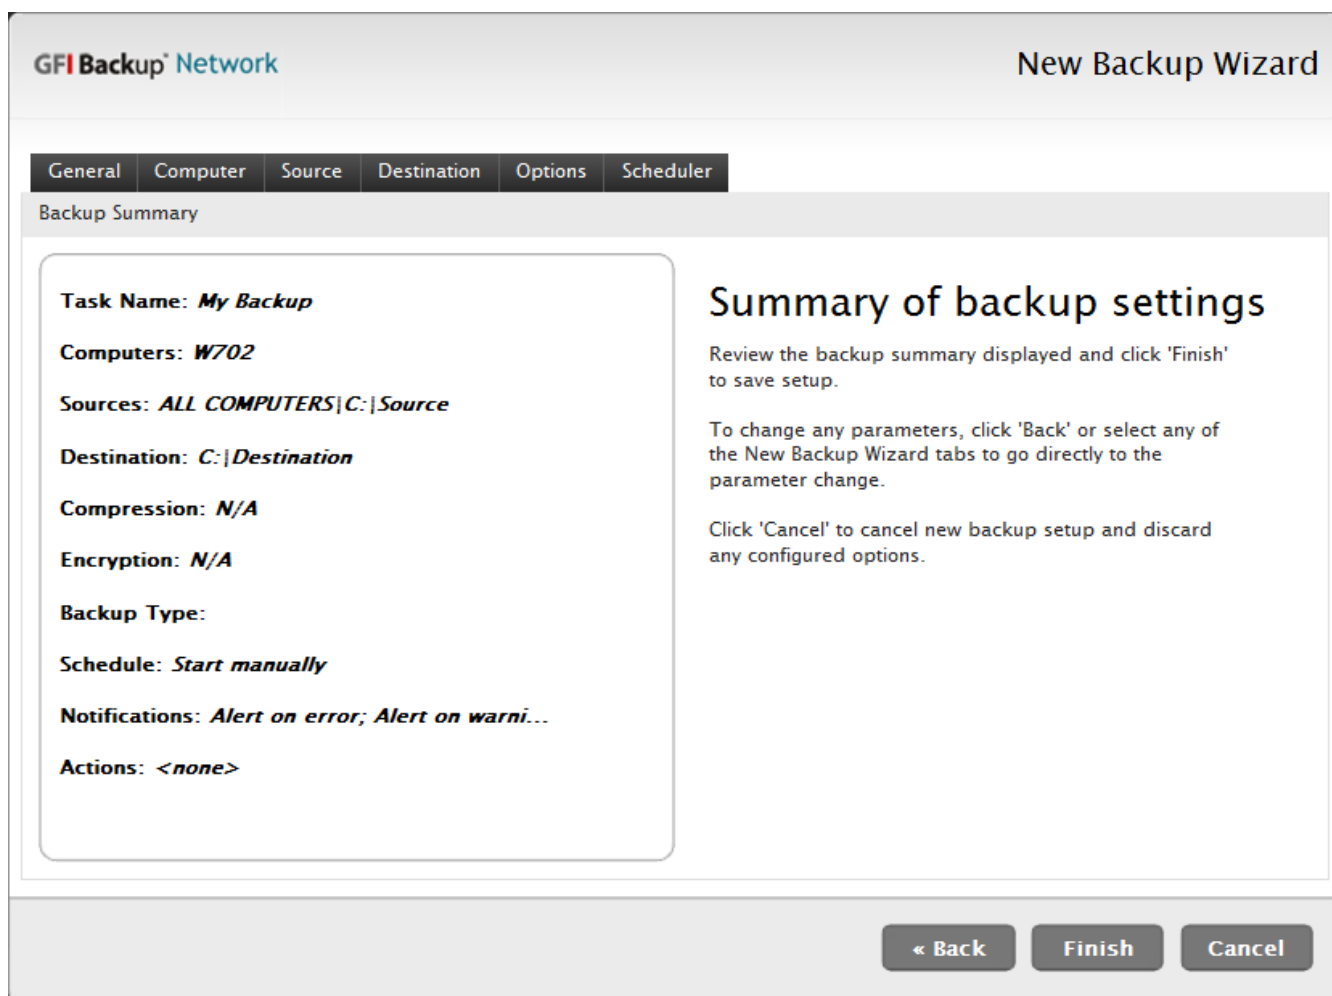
GFI Backup® Network

New Backup Wizard

General | Computer | Source | Destination | Options | Scheduler

Backup Summary

Task Name: My Backup

Computers: W702

Sources: ALL COMPUTERS|C:|Source

Destination: C:|Destination

Compression: N/A

Encryption: N/A

Backup Type:

Schedule: Start manually

Notifications: Alert on error; Alert on warni...

Actions: <none>

Summary of backup settings

Review the backup summary displayed and click 'Finish' to save setup.

To change any parameters, click 'Back' or select any of the New Backup Wizard tabs to go directly to the parameter change.

Click 'Cancel' to cancel new backup setup and discard any configured options.

« Back

Finish

Cancel